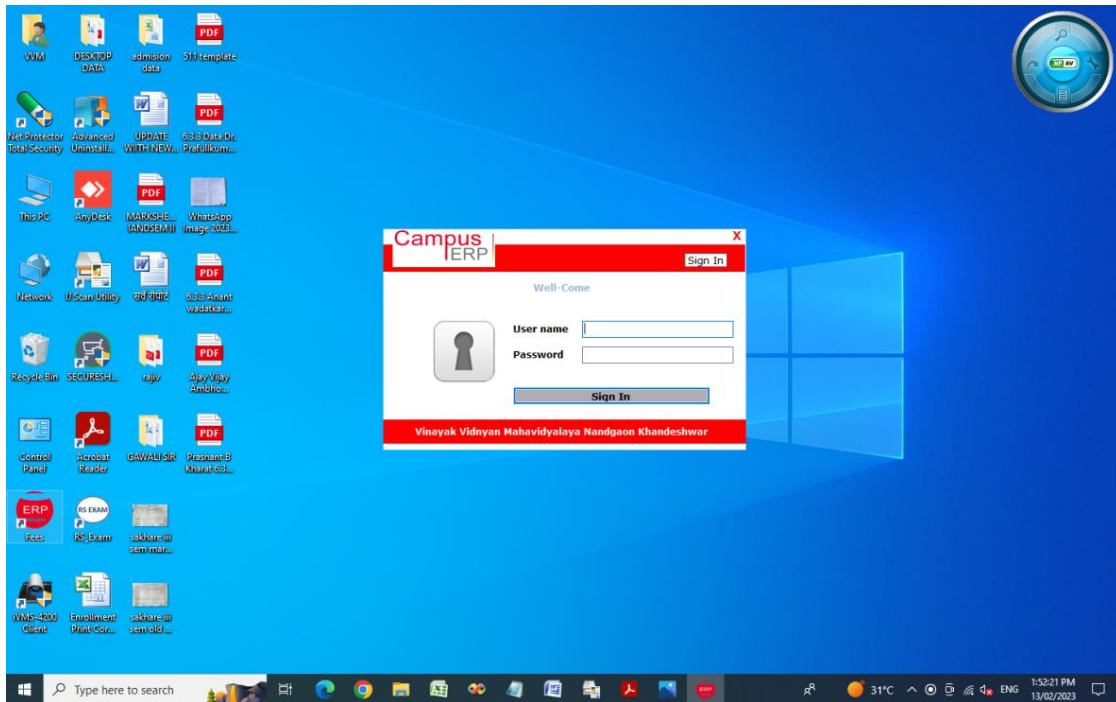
VVM
DESKTOP DATA
admision data
PDF
5.1.1 template

Net Protector Total Security
Advanced Uninstall...
UPDATE WITH NEW...
PDF
6.3.3 Data Dr. Prafullkum...

This PC
AnyDesk
PDF
MARKSHE... IANDSEM II
WhatsApp Image 2023...

Network
U Scan Utility
सर्व रिपोर्ट
PDF
6.3.3 Anant wadatkar...

Recycle Bin
SECURESH...
rajiv
PDF
Ajay Vijay Ambho...

Control Panel
Acrobat Reader
GAWALI SIR
PDF
Prashant B Kharat 6.3....

ERP
Fees
RS EXAM
RS_Exam
sakhare iii sem mar...

IVMS-4200 Client
Enrollment Print Cor...
sakhare iii sem old ...

NP AV

Campus ERP
X
Sign In
Well-Come
User name
Password
Sign In
Vinayak Vidnyan Mahavidyalaya Nandgaon Khandeshwar

Type here to search
31°C
ENG
1:52:21 PM
13/02/2023